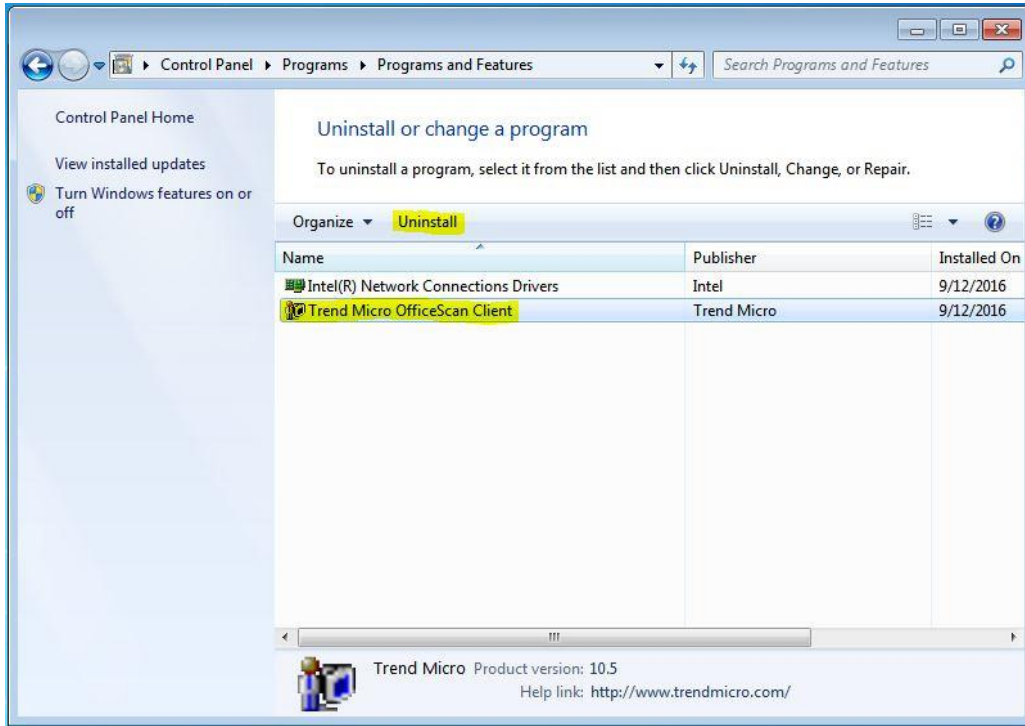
Control Panel ▸ Programs ▸ Programs and Features

Search Programs and Features

Control Panel Home

View installed updates

Turn Windows features on or off

Uninstall or change a program

To uninstall a program, select it from the list and then click Uninstall, Change, or Repair.

Organize ▾ Uninstall

| Name | Publisher | Installed On |
|---|---|---|
| Intel(R) Network Connections Drivers | Intel | 9/12/2016 |
| Trend Micro OfficeScan Client | Trend Micro | 9/12/2016 |

Trend Micro Product version: 10.5
Help link: http://www.trendmicro.com/